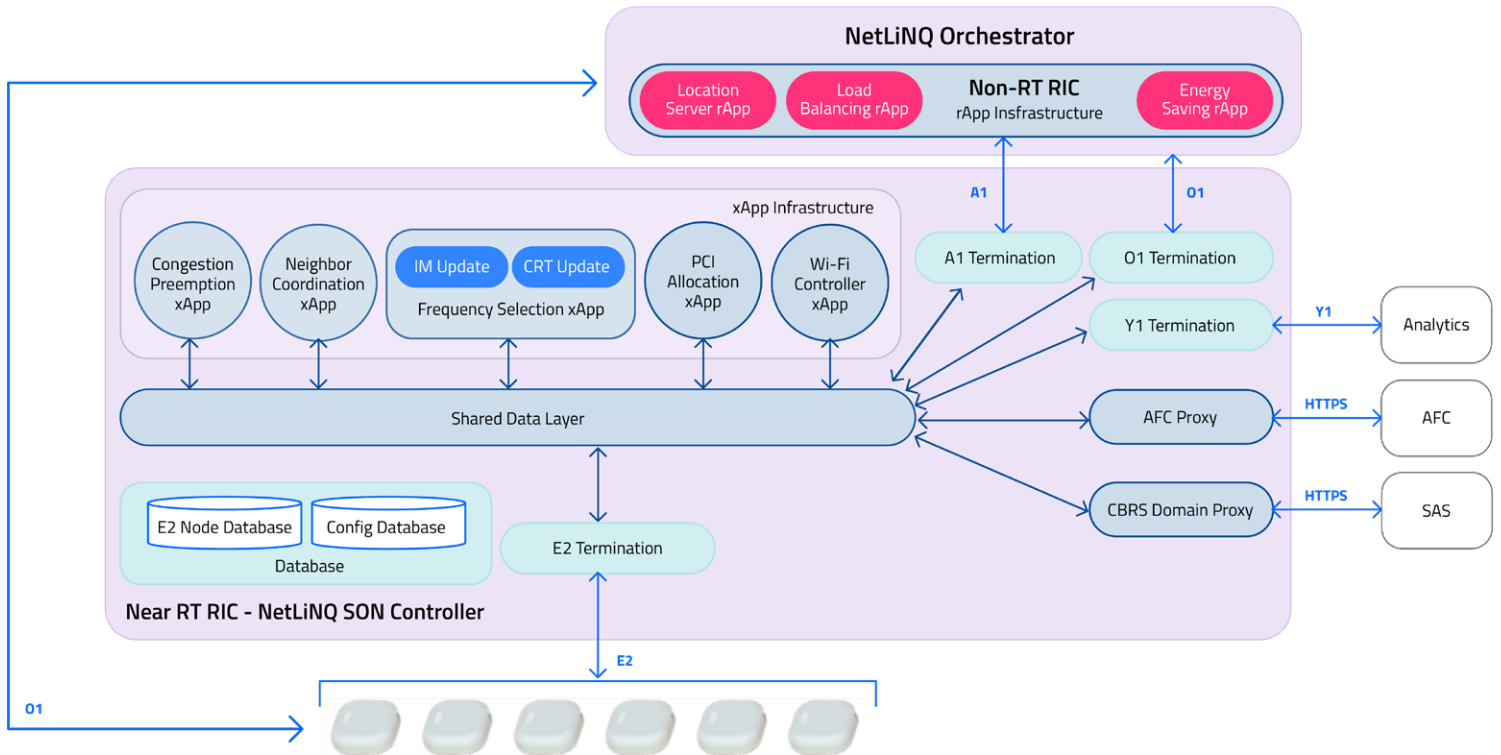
NetLiNQ Orchestrator

Location Server rApp

Load Balancing rApp

Non-RT RIC
rApp Insfrastructure

Energy Saving rApp

A1

O1

xApp Infrastructure

Congestion Preemption xApp

Neighbor Coordination xApp

IM Update

CRT Update

Frequency Selection xApp

PCI Allocation xApp

Wi-Fi Controller xApp

A1 Termination

O1 Termination

Y1 Termination

Y1

Analytics

Shared Data Layer

AFC Proxy

HTTPS

AFC

CBRS Domain Proxy

HTTPS

SAS

E2 Node Database

Config Database

Database

E2 Termination

Near RT RIC - NetLiNQ SON Controller

E2

O1